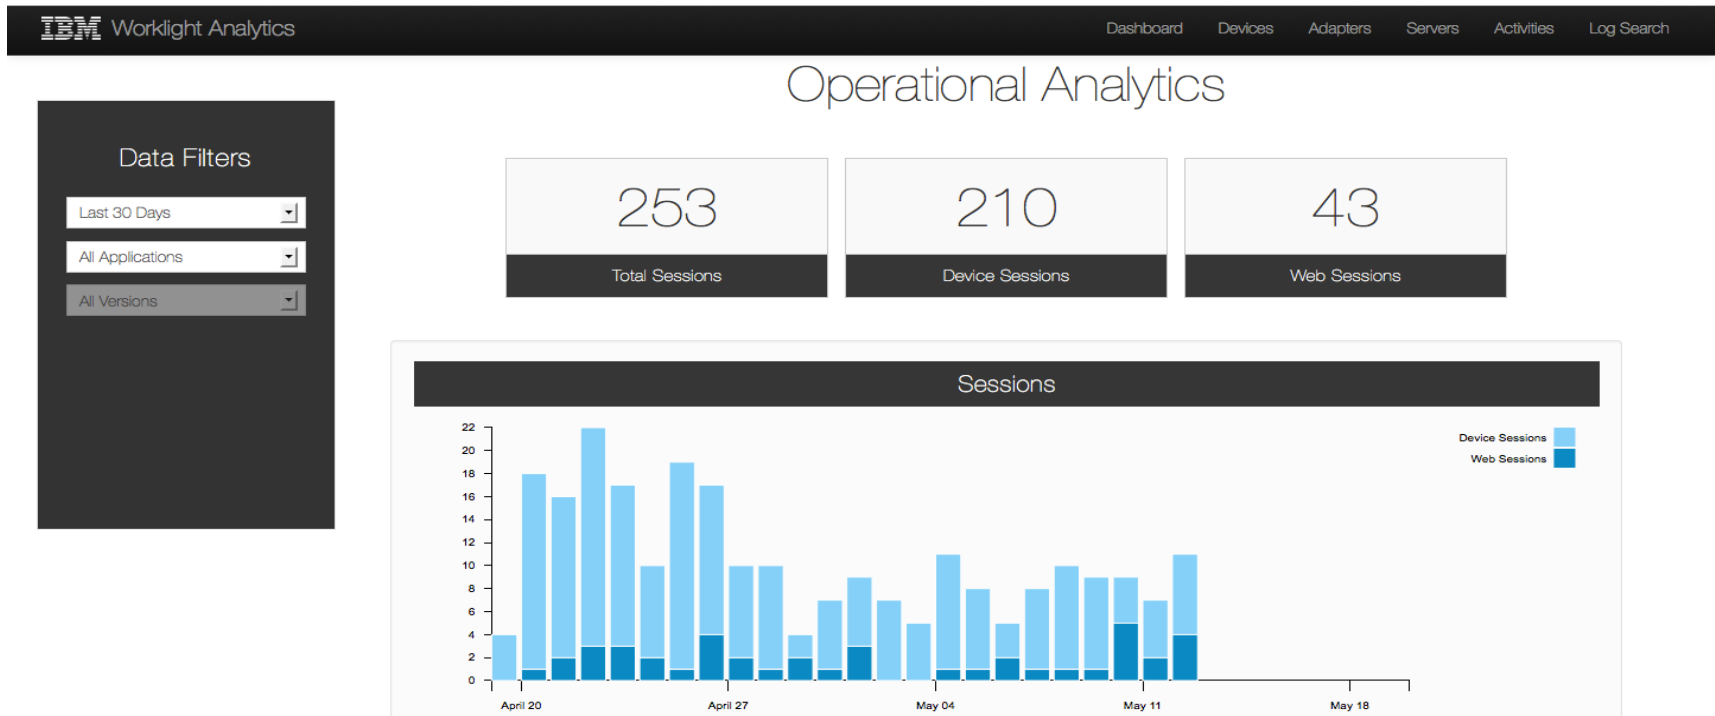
IBM Worklight Analytics

Dashboard Devices Adapters Servers Activities Log Search

Operational Analytics

Data Filters

Last 30 Days

All Applications

All Versions

253
Total Sessions

210
Device Sessions

43
Web Sessions

Sessions

Device Sessions
Web Sessions

22
20
18
16
14
12
10
8
6
4
2
0

April 20 April 27 May 04 May 11 May 18